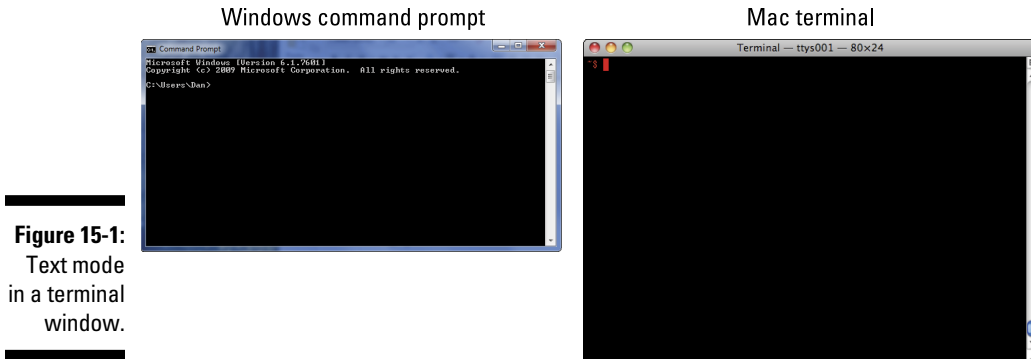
Windows command prompt

Mac terminal

Command Prompt

Microsoft Windows [Version 6.1.7601]
Copyright (c) 2009 Microsoft Corporation. All rights reserved.

C:\Users\Dan>

Terminal — ttys001 — 80×24

~$

Figure 15-1: Text mode in a terminal window.